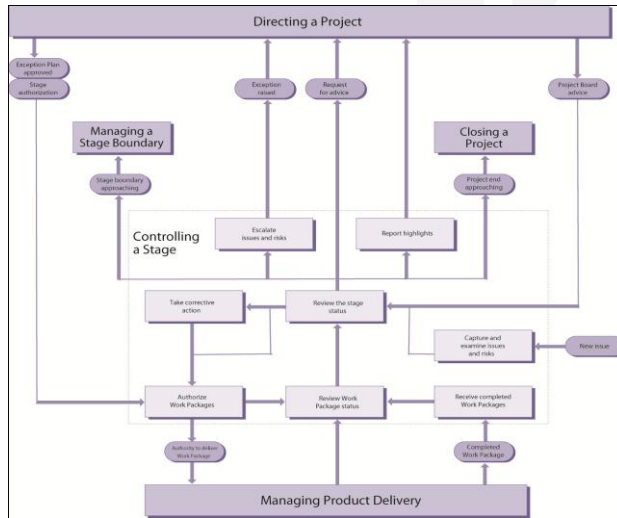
Directing a Project

Exception Plan approved

Stage authorization

Exception raised

Request for advice

Project Board advice

Managing a Stage Boundary

Closing a Project

Stage boundary approaching

Project end approaching

Controlling a Stage

Escalate issues and risks

Report highlights

Take corrective action

Review the stage status

Capture and examine issues and risks

New issue

Authorize Work Packages

Review Work Package status

Receive completed Work Packages

Authority to deliver Work Package

Completed Work Package

Managing Product Delivery